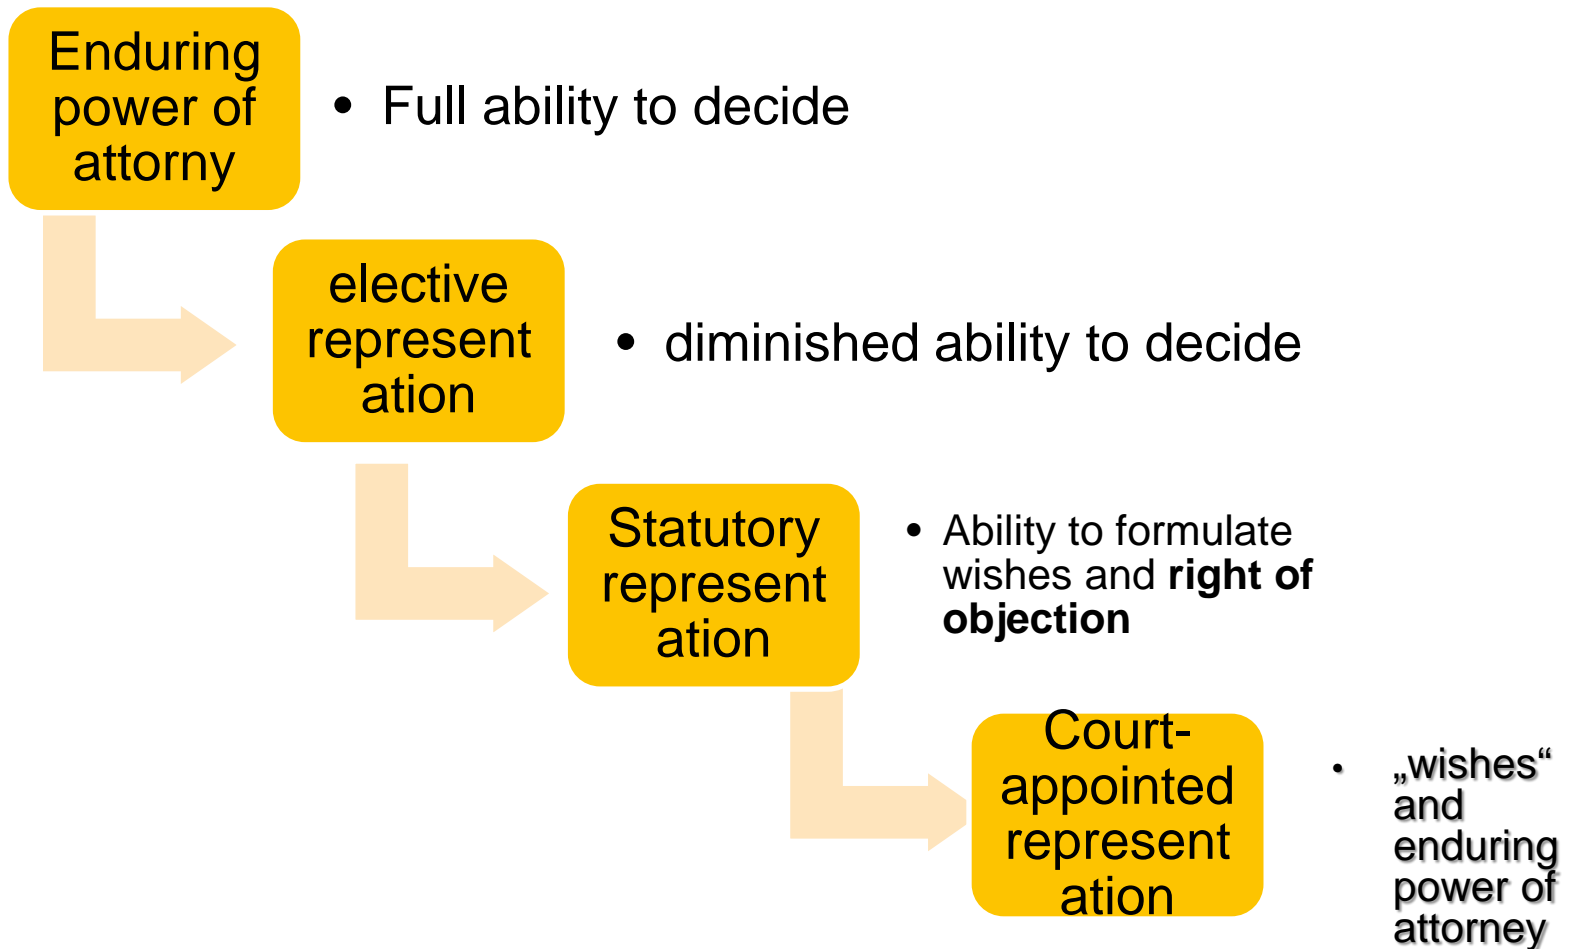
Enduring power of attorny

• Full ability to decide

elective represent ation

• diminished ability to decide

Statutory represent ation

• Ability to formulate wishes and **right of objection**

Court-appointed represent ation

• „wishes“ and enduring power of attorney